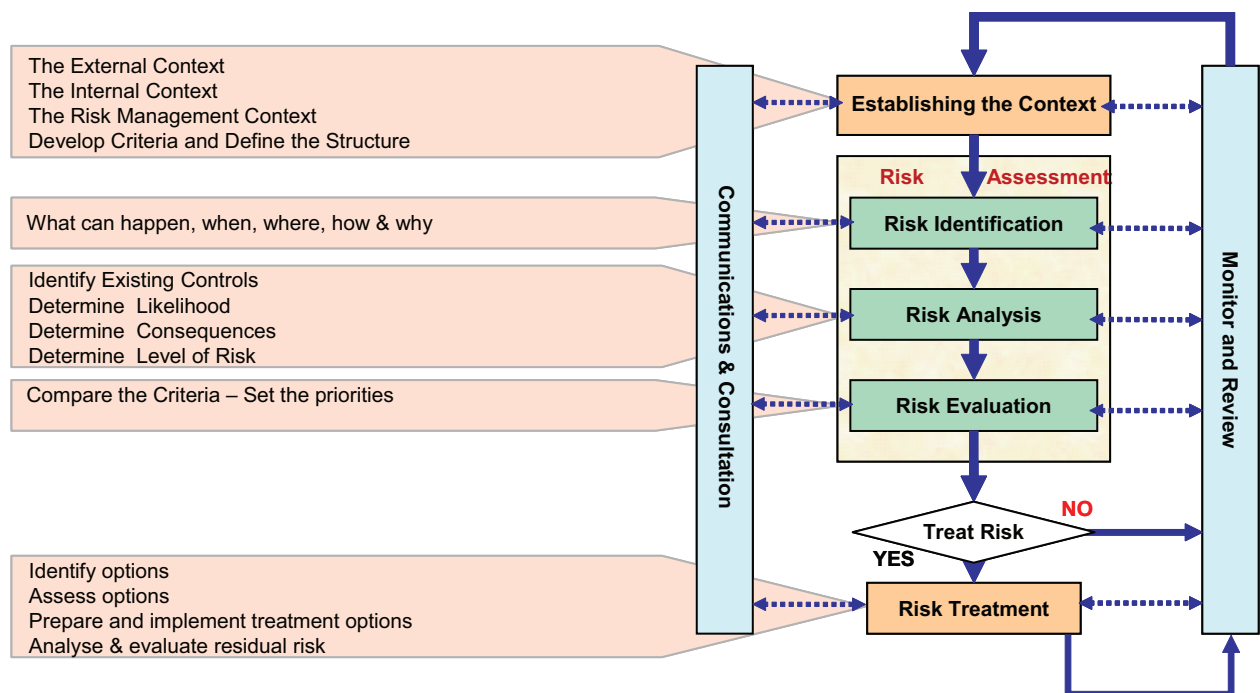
The External Context
The Internal Context
The Risk Management Context
Develop Criteria and Define the Structure

What can happen, when, where, how & why

Identify Existing Controls
Determine Likelihood
Determine Consequences
Determine Level of Risk

Compare the Criteria – Set the priorities

Identify options
Assess options
Prepare and implement treatment options
Analyse & evaluate residual risk

Communications & Consultation

Establishing the Context

Risk Assessment

Risk Identification

Risk Analysis

Risk Evaluation

Treat Risk

NO

YES

Risk Treatment

Monitor and Review